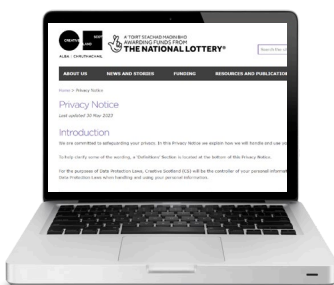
CREATIVE SCOT LAND
ALBA | CHRUTHACHAIL
A' TOIRT SEACHAD MAOINEACHAIDH
AWARDING FUNDS FROM
THE NATIONAL LOTTERY®
Search the

ABOUT US
NEWS AND STORIES
FUNDING
RESOURCES AND PUBLICATION

Home > Privacy Notice

Privacy Notice
Last updated 30 May 2022

Introduction
We are committed to safeguarding your privacy. In this Privacy Notice we explain how we will handle and use yo

To help clarify some of the wording, a 'Definitions' Section is located at the bottom of this Privacy Notice.

For the purposes of Data Protection Laws, Creative Scotland (CS) will be the controller of your personal informat
Data Protection Laws when handling and using your personal information.